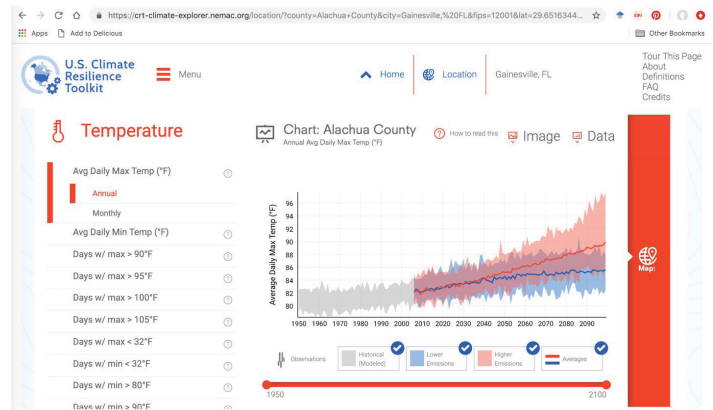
https://crt-climate-explorer.nemac.org/location/?county=Alachua+County&city=Gainesville,%20FL&fips=12001&lat=29.6516344...

Apps Add to Delicious

Other Bookmarks

U.S. Climate Resilience Toolkit

Menu

Home

Location

Gainesville, FL

Tour This Page
About
Definitions
FAQ
Credits

Temperature

Avg Daily Max Temp (°F)

Annual

Monthly

Avg Daily Min Temp (°F)

Days w/ max > 90°F

Days w/ max > 95°F

Days w/ max > 100°F

Days w/ max > 105°F

Days w/ max < 32°F

Days w/ min < 32°F

Days w/ min > 80°F

Days w/ min > 90°F

Chart: Alachua County
Annual Avg Daily Max Temp (°F)

How to read this

Image

Data

Average Daily Max Temp (°F)

96
94
92
90
88
86
84
82
80

1950 1960 1970 1980 1990 2000 2010 2020 2030 2040 2050 2060 2070 2080 2090

Map:

Observations

Historical (Modeled)

Lower Emissions

Higher Emissions

Averages

1950

2100